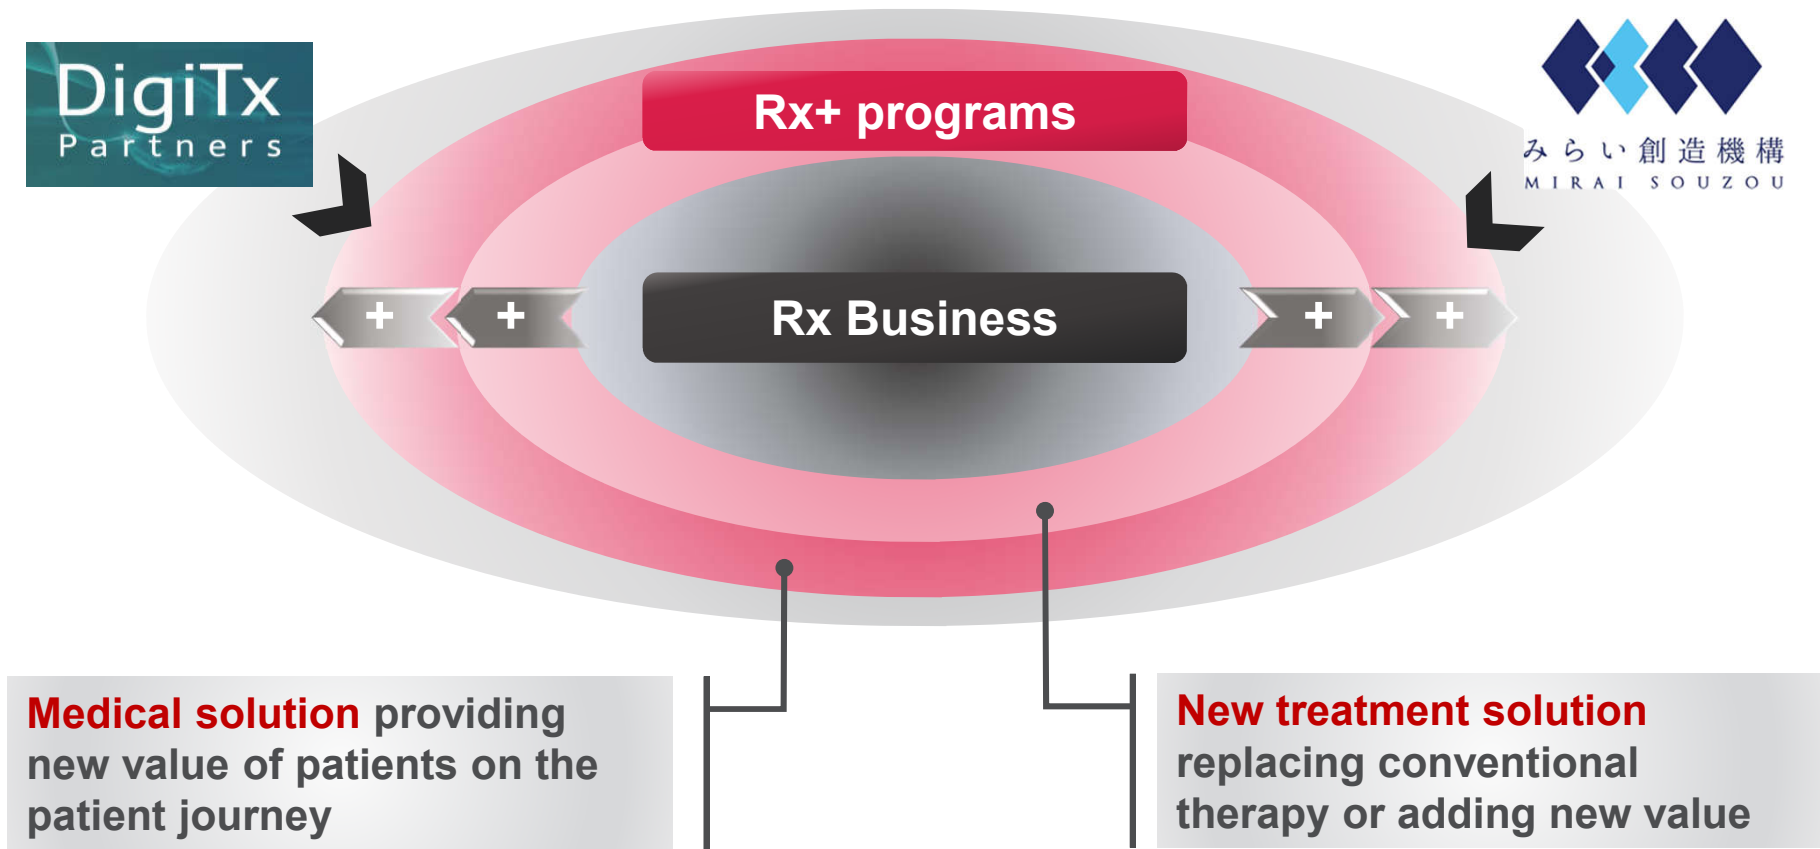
DigiTx Partners

Rx+ programs

みらい創造機構
MIRAI SOUZOU

+ +

Rx Business

+ +

Medical solution providing new value of patients on the patient journey

New treatment solution replacing conventional therapy or adding new value